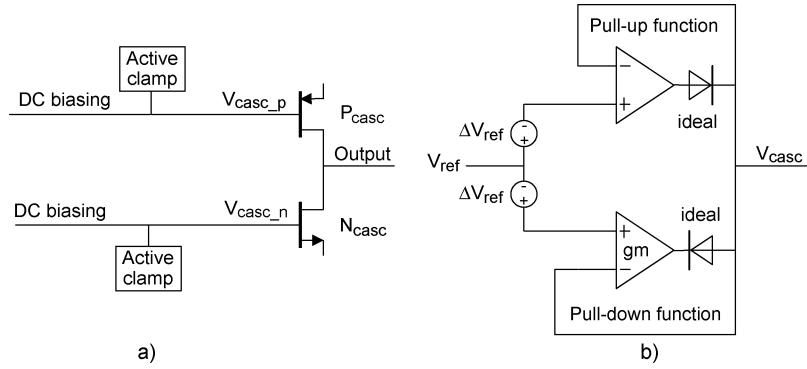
Active clamp

DC biasing

$V_{casc\_p}$

$P_{casc}$

Output

DC biasing

$V_{casc\_n}$

$N_{casc}$

Active clamp

a)

Pull-up function

−

+

ideal

$\Delta V_{ref}$

-

+

$V_{ref}$

$\Delta V_{ref}$

-

+

$V_{casc}$

ideal

+

gm

−

Pull-down function

b)